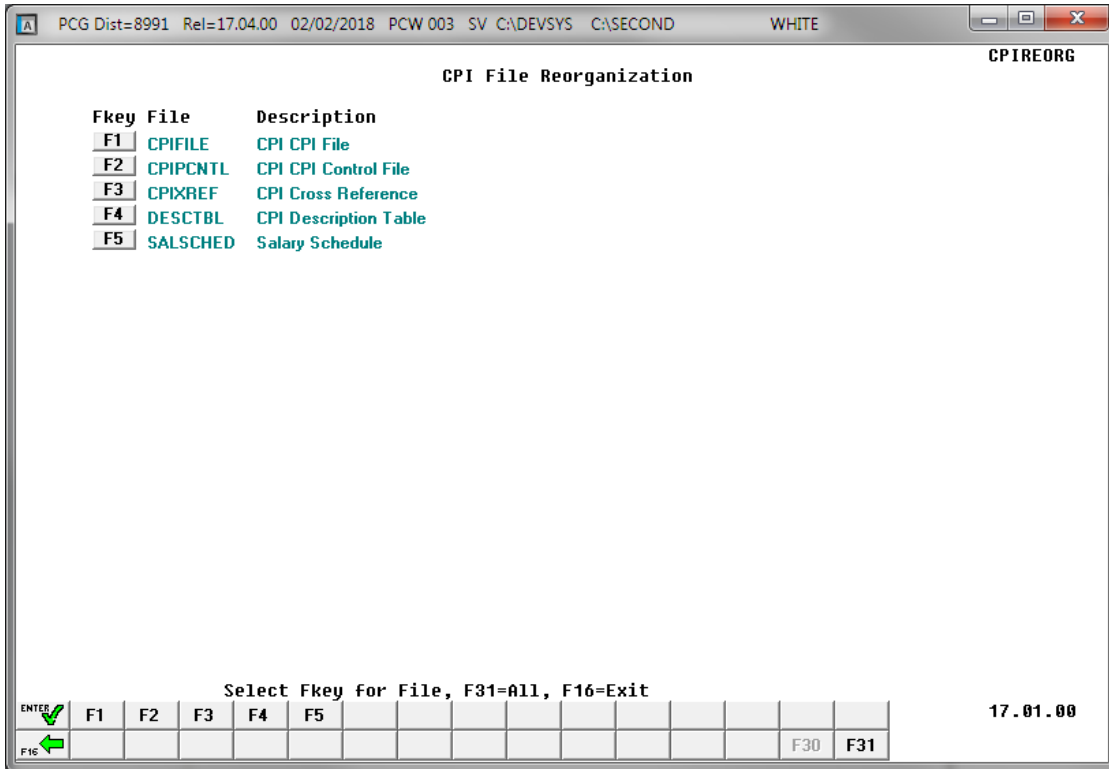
PCG Dist=8991 Rel=17.04.00 02/02/2018 PCW 003 SV C:\DEVSYS C:\SECOND WHITE

CPIREORG

CPI File Reorganization

| Fkey | File | Description |
|---|---|---|
| F1 | CPIFILE | CPI CPI File |
| F2 | CPIPCNTL | CPI CPI Control File |
| F3 | CPIXREF | CPI Cross Reference |
| F4 | DESCTBL | CPI Description Table |
| F5 | SALSCHED | Salary Schedule |

Select Fkey for File, F31=All, F16=Exit

ENTER F1 F2 F3 F4 F5

17.01.00

F16 F30 F31